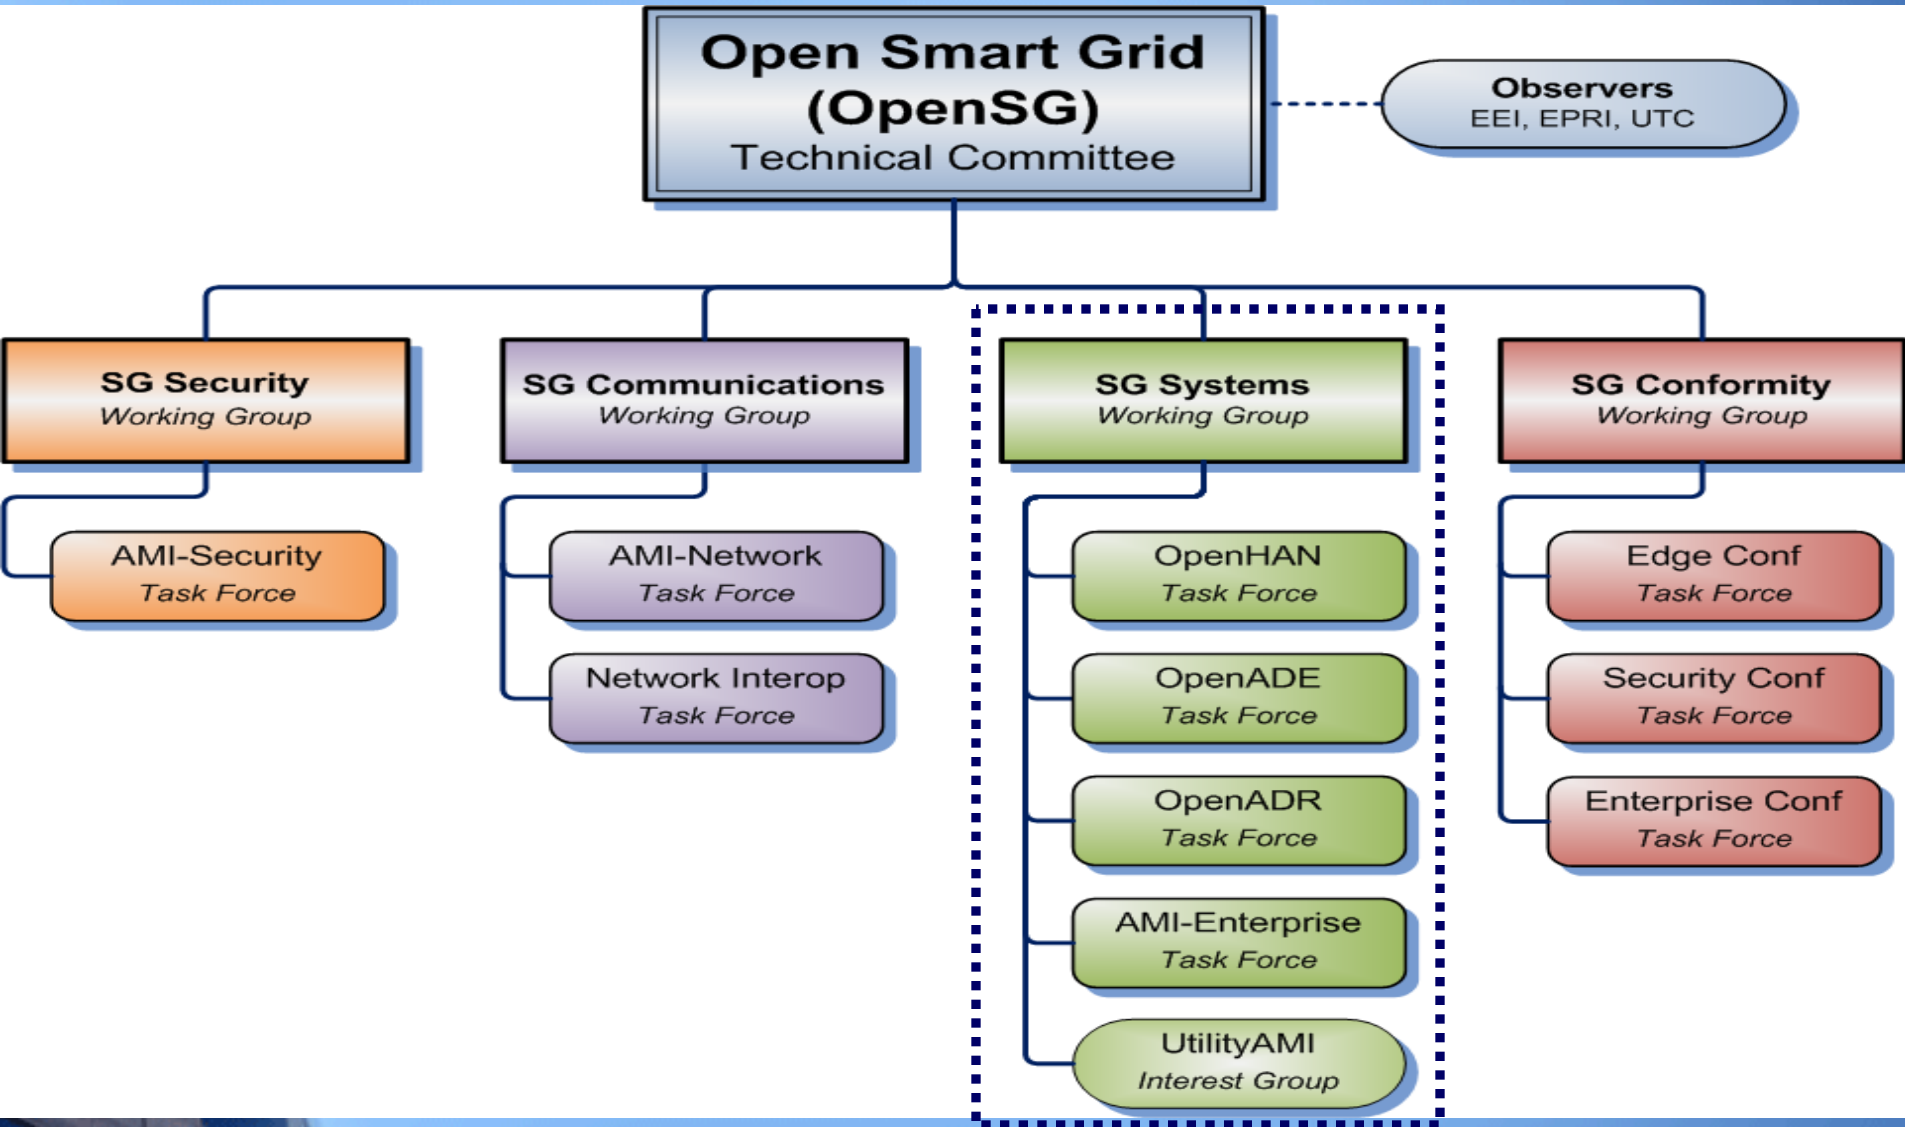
Open Smart Grid (OpenSG) Technical Committee

Observers
EEI, EPRI, UTC

SG Security
Working Group

AMI-Security
Task Force

SG Communications
Working Group

AMI-Network
Task Force

Network Interop
Task Force

SG Systems
Working Group

OpenHAN
Task Force

OpenADE
Task Force

OpenADR
Task Force

AMI-Enterprise
Task Force

UtilityAMI
Interest Group

SG Conformity
Working Group

Edge Conf
Task Force

Security Conf
Task Force

Enterprise Conf
Task Force